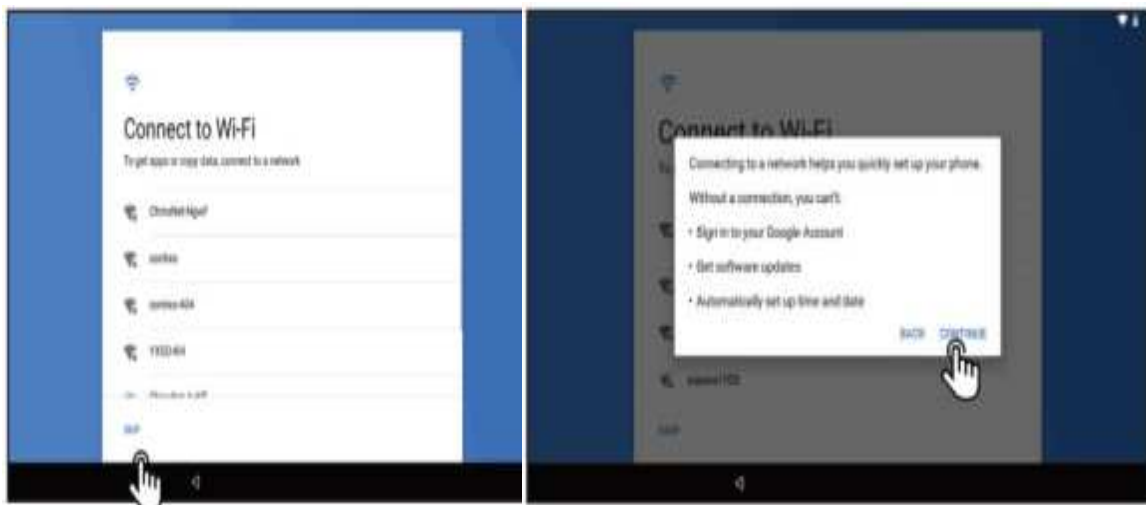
Connect to Wi-Fi

To get apps or copy data, connect to a network

ChinaNet-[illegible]

sunfee

sunfee-404

FEED-404

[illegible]

SKIP

Connect to Wi-Fi

Connecting to a network helps you quickly set up your phone.

Without a connection, you can't:

• Sign in to your Google Account

• Get software updates

• Automatically set up time and date

BACK CONTINUE

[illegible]

SKIP